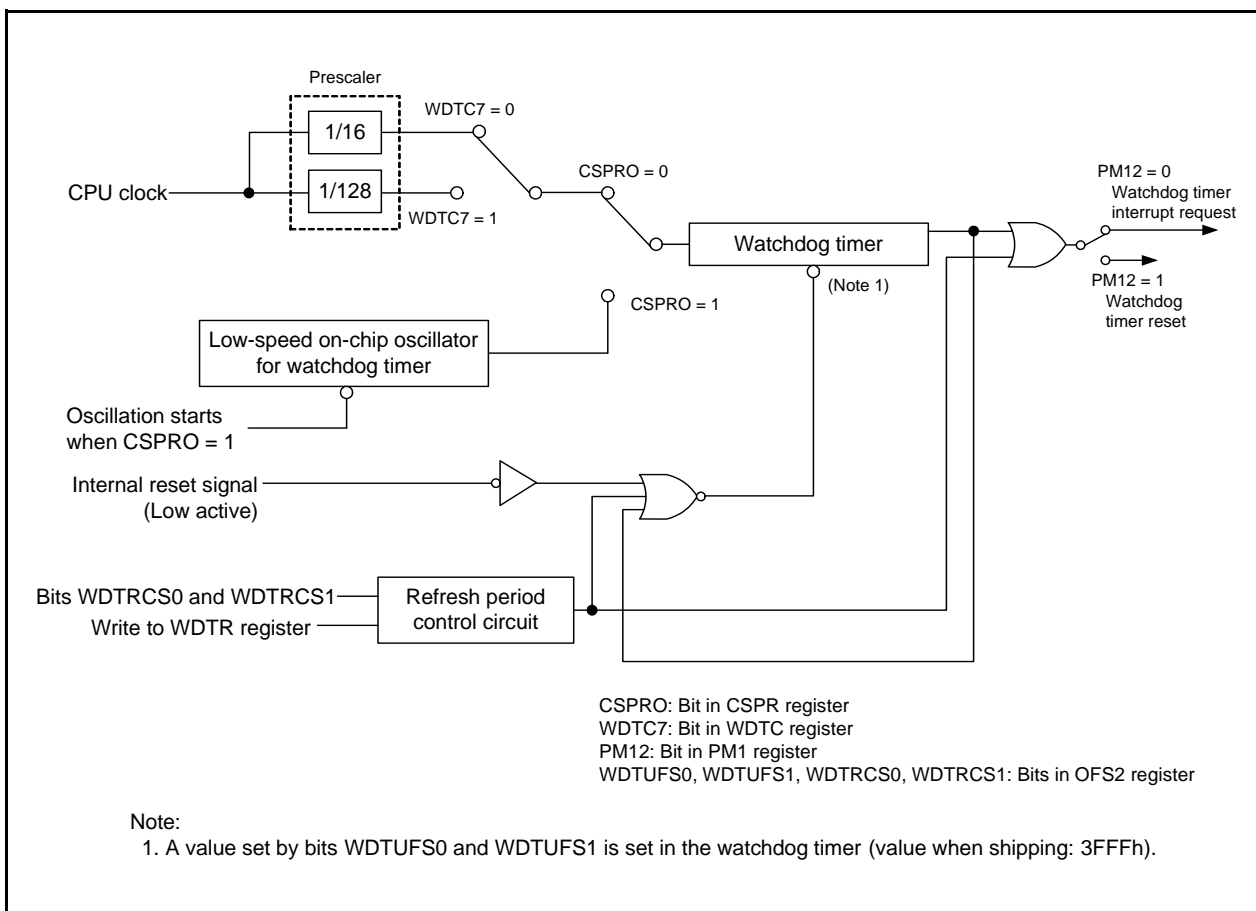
Prescaler

1/16

1/128

WDTC7 = 0

WDTC7 = 1

CPU clock

CSPRO = 0

Watchdog timer

(Note 1)

PM12 = 0
Watchdog timer interrupt request

PM12 = 1
Watchdog timer reset

CSPRO = 1

Low-speed on-chip oscillator for watchdog timer

Oscillation starts when CSPRO = 1

Internal reset signal (Low active)

Bits WDTRCS0 and WDTRCS1

Write to WDTR register

Refresh period control circuit

CSPRO: Bit in CSPR register
WDTC7: Bit in WDTC register
PM12: Bit in PM1 register
WDTUFS0, WDTUFS1, WDTRCS0, WDTRCS1: Bits in OFS2 register

Note:
1. A value set by bits WDTUFS0 and WDTUFS1 is set in the watchdog timer (value when shipping: 3FFFh).